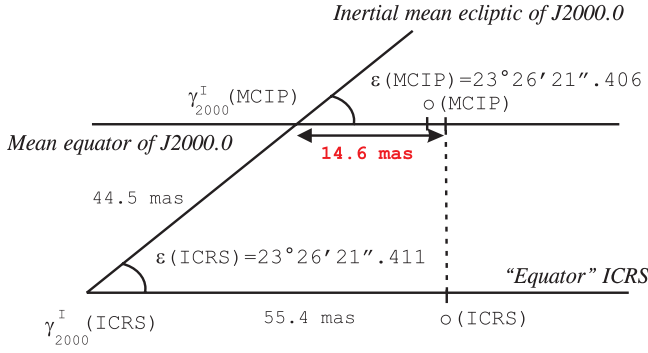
Inertial mean ecliptic of J2000.0

$\gamma^{I}_{2000}$(MCIP)

ε(MCIP)=23°26′21″.406

o(MCIP)

Mean equator of J2000.0

14.6 mas

44.5 mas

ε(ICRS)=23°26′21″.411

"Equator" ICRS

$\gamma^{I}_{2000}$(ICRS)

55.4 mas

o(ICRS)